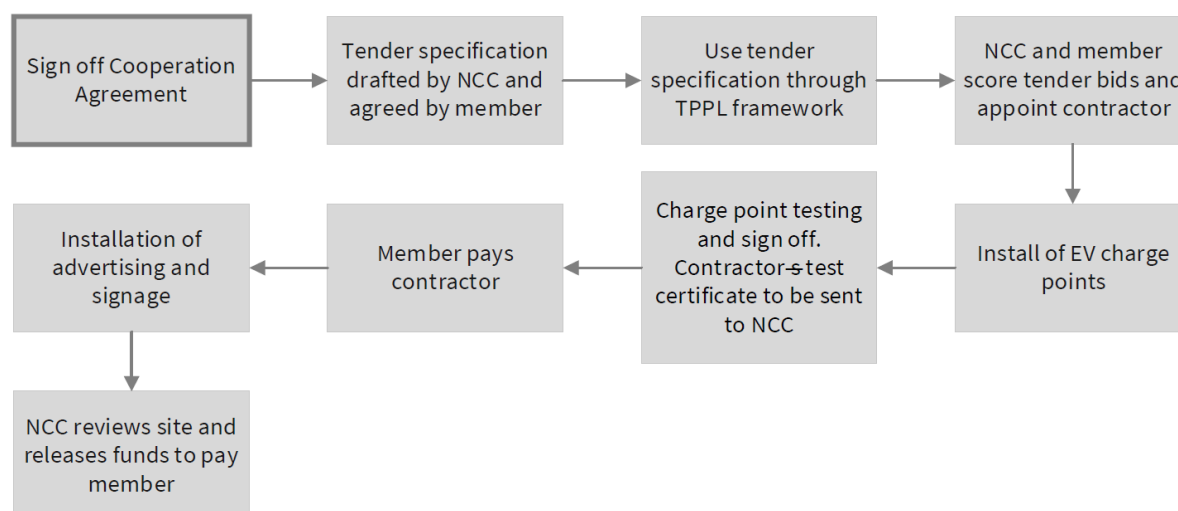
Sign off Cooperation Agreement

Tender specification drafted by NCC and agreed by member

Use tender specification through TPPL framework

NCC and member score tender bids and appoint contractor

Install of EV charge points

Charge point testing and sign off. Contractor-s test certificate to be sent to NCC

Member pays contractor

Installation of advertising and signage

NCC reviews site and releases funds to pay member